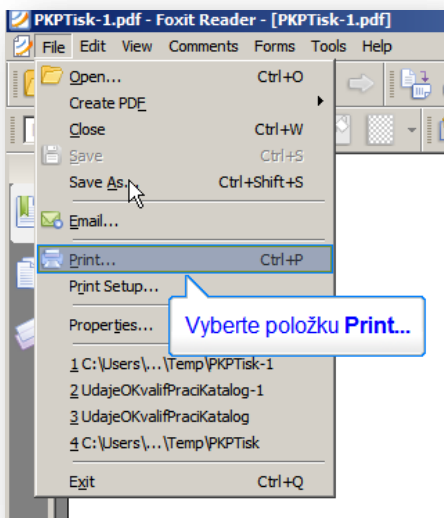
PKPTisk-1.pdf - Foxit Reader - [PKPTisk-1.pdf]

File Edit View Comments Forms Tools Help

Open... Ctrl+O
Create PDF
Close Ctrl+W
Save Ctrl+S
Save As... Ctrl+Shift+S
Email...
Print... Ctrl+P
Print Setup...
Properties...
1 C:\Users\...\Temp\PKPTisk-1
2 UdajeOKvalifPraciKatalog-1
3 UdajeOKvalifPraciKatalog
4 C:\Users\...\Temp\PKPTisk
Exit Ctrl+Q

Vyberte položku **Print...**